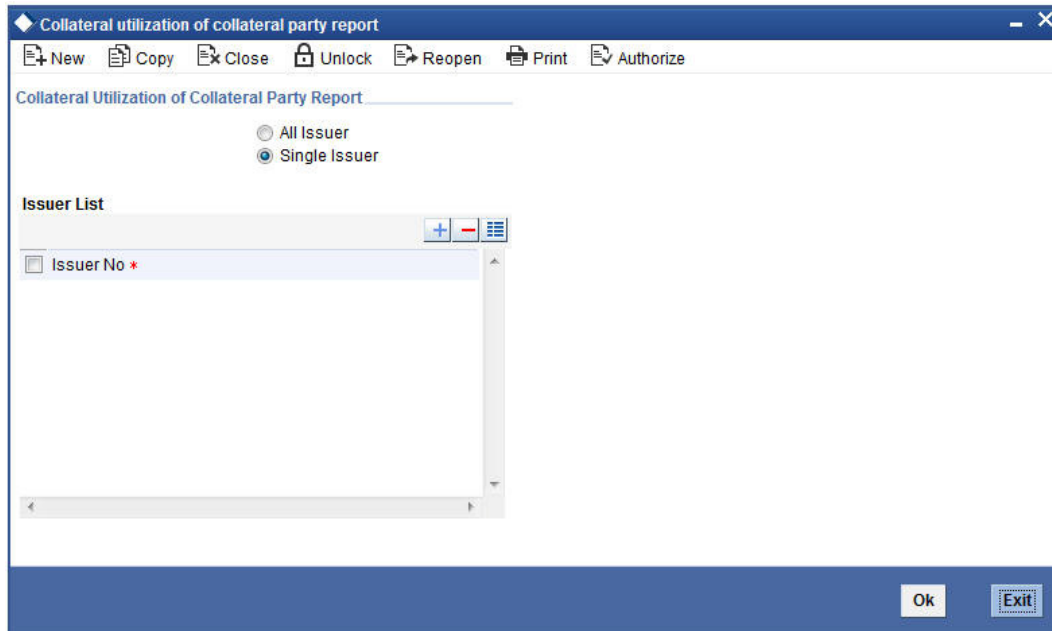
Collateral utilization of collateral party report

New Copy Close Unlock Reopen Print Authorize

Collateral Utilization of Collateral Party Report

All Issuer
Single Issuer

Issuer List

Issuer No *

Ok Exit